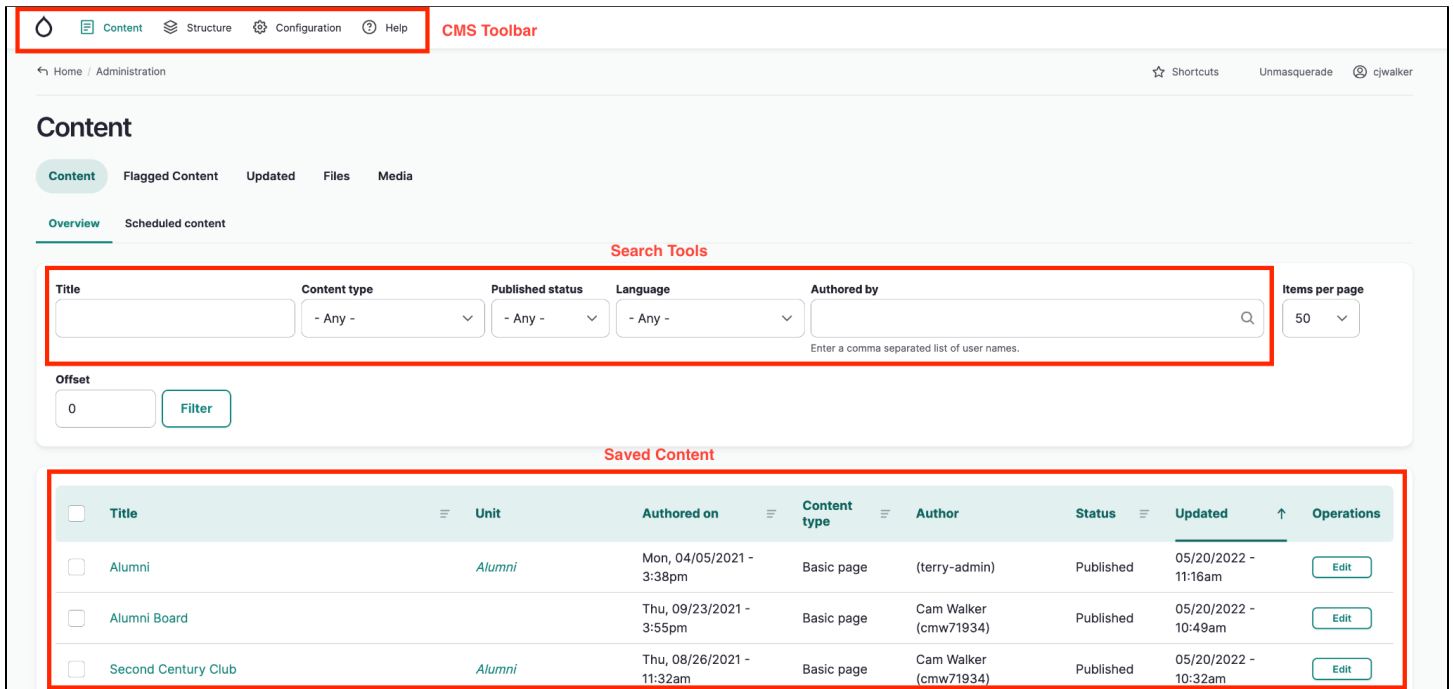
Content Structure Configuration Help CMS Toolbar

Home / Administration

Shortcuts Unmasquerade cjwalker

Content

Content Flagged Content Updated Files Media

Overview Scheduled content

Search Tools

Title

Content type
- Any -

Published status
- Any -

Language
- Any -

Authored by

Enter a comma separated list of user names.

Items per page
50

Offset
0

Filter

Saved Content

| | Title | Unit | Authored on | Content type | Author | Status | Updated | Operations |
|---|---|---|---|---|---|---|---|---|
| | Alumni | Alumni | Mon, 04/05/2021 - 3:38pm | Basic page | (terry-admin) | Published | 05/20/2022 - 11:16am | Edit |
| | Alumni Board | | Thu, 09/23/2021 - 3:55pm | Basic page | Cam Walker (cmw71934) | Published | 05/20/2022 - 10:49am | Edit |
| | Second Century Club | Alumni | Thu, 08/26/2021 - 11:32am | Basic page | Cam Walker (cmw71934) | Published | 05/20/2022 - 10:32am | Edit |